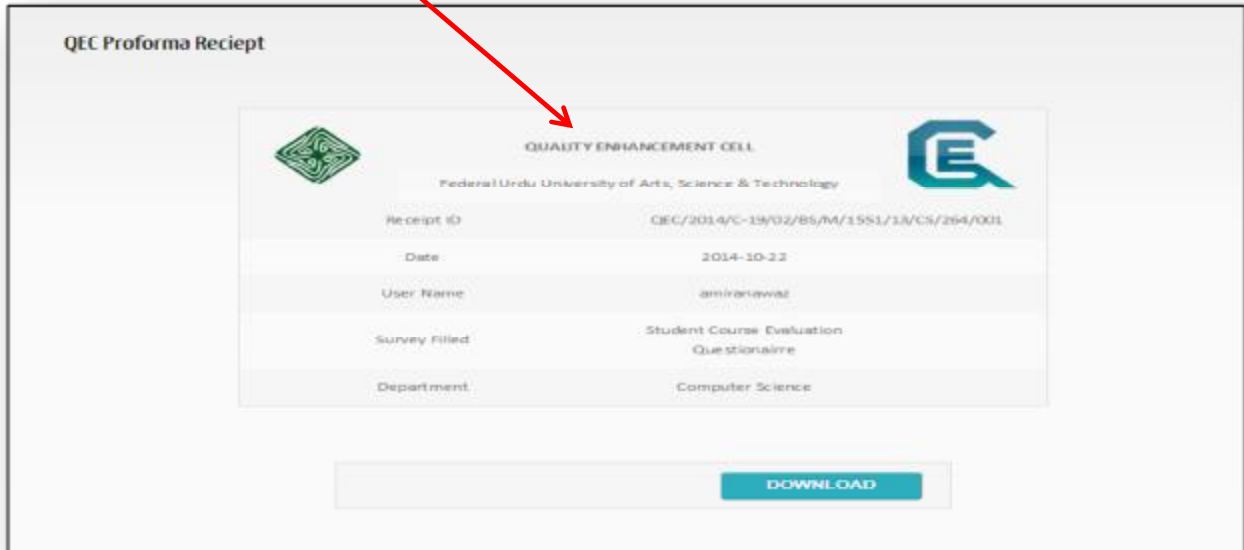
QEC Proforma Reciept

QUALITY ENHANCEMENT CELL

Federal Urdu University of Arts, Science & Technology

| Receipt ID | QEC/2014/C-19/02/BS/M/1551/13/CS/264/001 |
|---|---|
| Date | 2014-10-22 |
| User Name | amiranawaz |
| Survey Filled | Student Course Evaluation Questionaire |
| Department | Computer Science |

DOWNLOAD